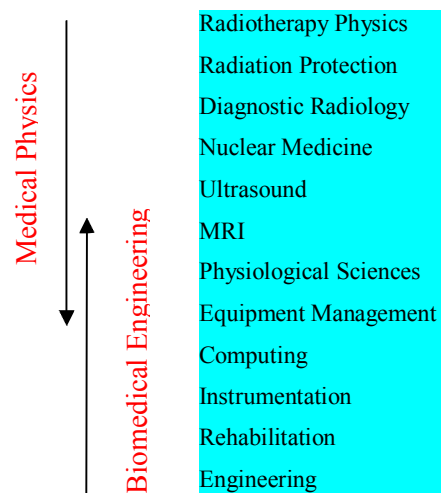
Medical Physics

Biomedical Engineering

Radiotherapy Physics
Radiation Protection
Diagnostic Radiology
Nuclear Medicine
Ultrasound
MRI
Physiological Sciences
Equipment Management
Computing
Instrumentation
Rehabilitation
Engineering